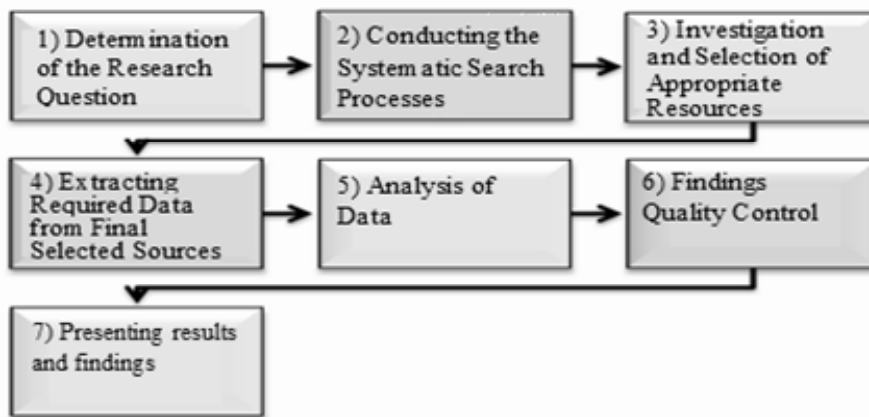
1) Determination of the Research Question

2) Conducting the Systematic Search Processes

3) Investigation and Selection of Appropriate Resources

4) Extracting Required Data from Final Selected Sources

5) Analysis of Data

6) Findings Quality Control

7) Presenting results and findings